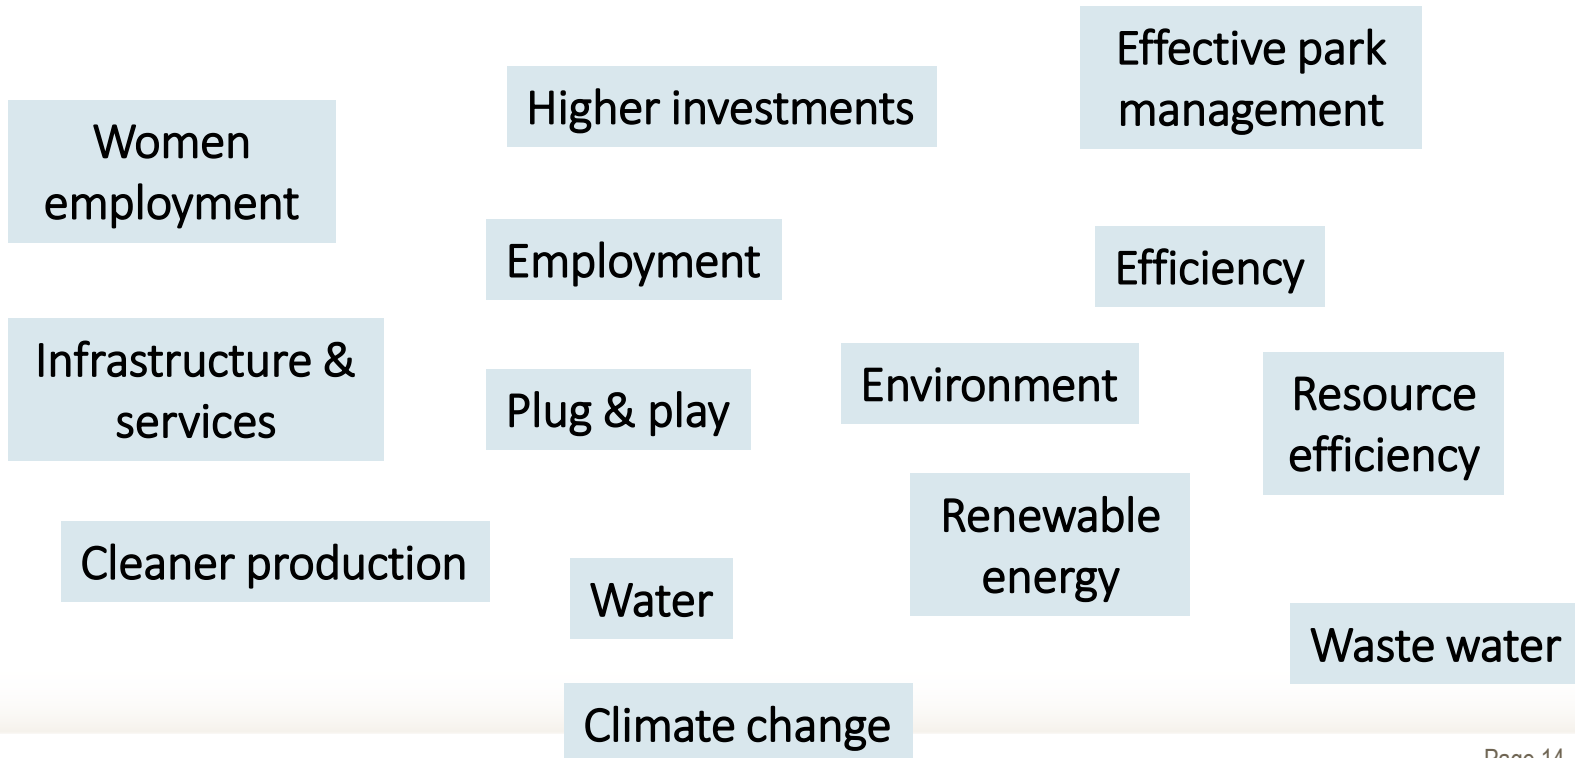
Effective park management

Higher investments

Women employment

Employment

Efficiency

Infrastructure & services

Plug & play

Environment

Resource efficiency

Renewable energy

Cleaner production

Water

Waste water

Climate change

Page 14